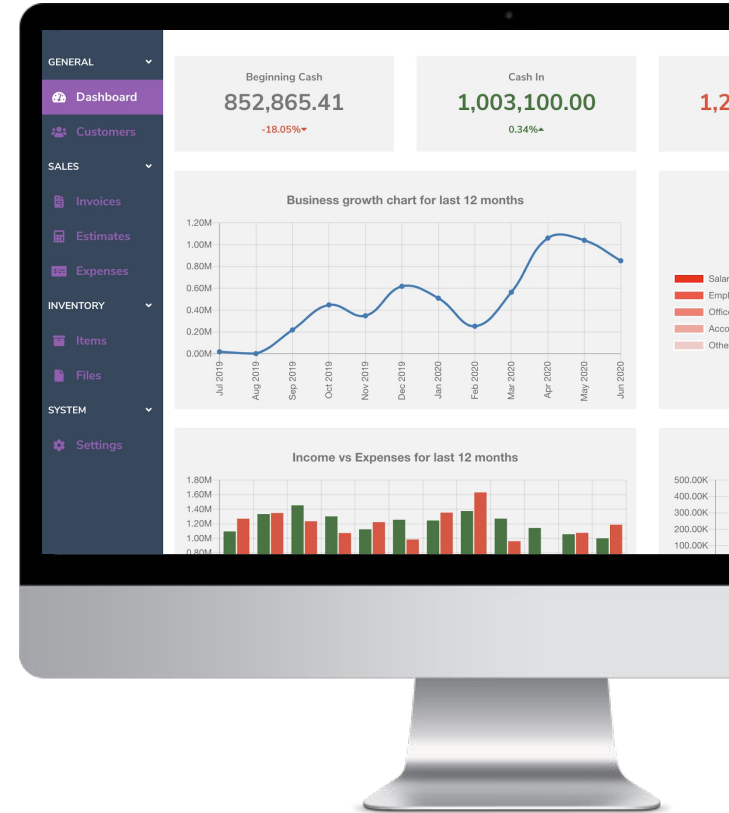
GENERAL
Dashboard
Customers
SALES
Invoices
Estimates
Expenses
INVENTORY
Items
Files
SYSTEM
Settings

Beginning Cash
852,865.41
-18.05%

Cash In
1,003,100.00
0.34%

1,2

Business growth chart for last 12 months

1.20M
1.00M
0.80M
0.60M
0.40M
0.20M
0.00M

Jul 2019
Aug 2019
Sep 2019
Oct 2019
Nov 2019
Dec 2019
Jan 2020
Feb 2020
Mar 2020
Apr 2020
May 2020
Jun 2020

Salar
Empl
Office
Acco
Othe

Income vs Expenses for last 12 months

1.80M
1.60M
1.40M
1.20M
1.00M
0.80M

500.00K
400.00K
300.00K
200.00K
100.00K